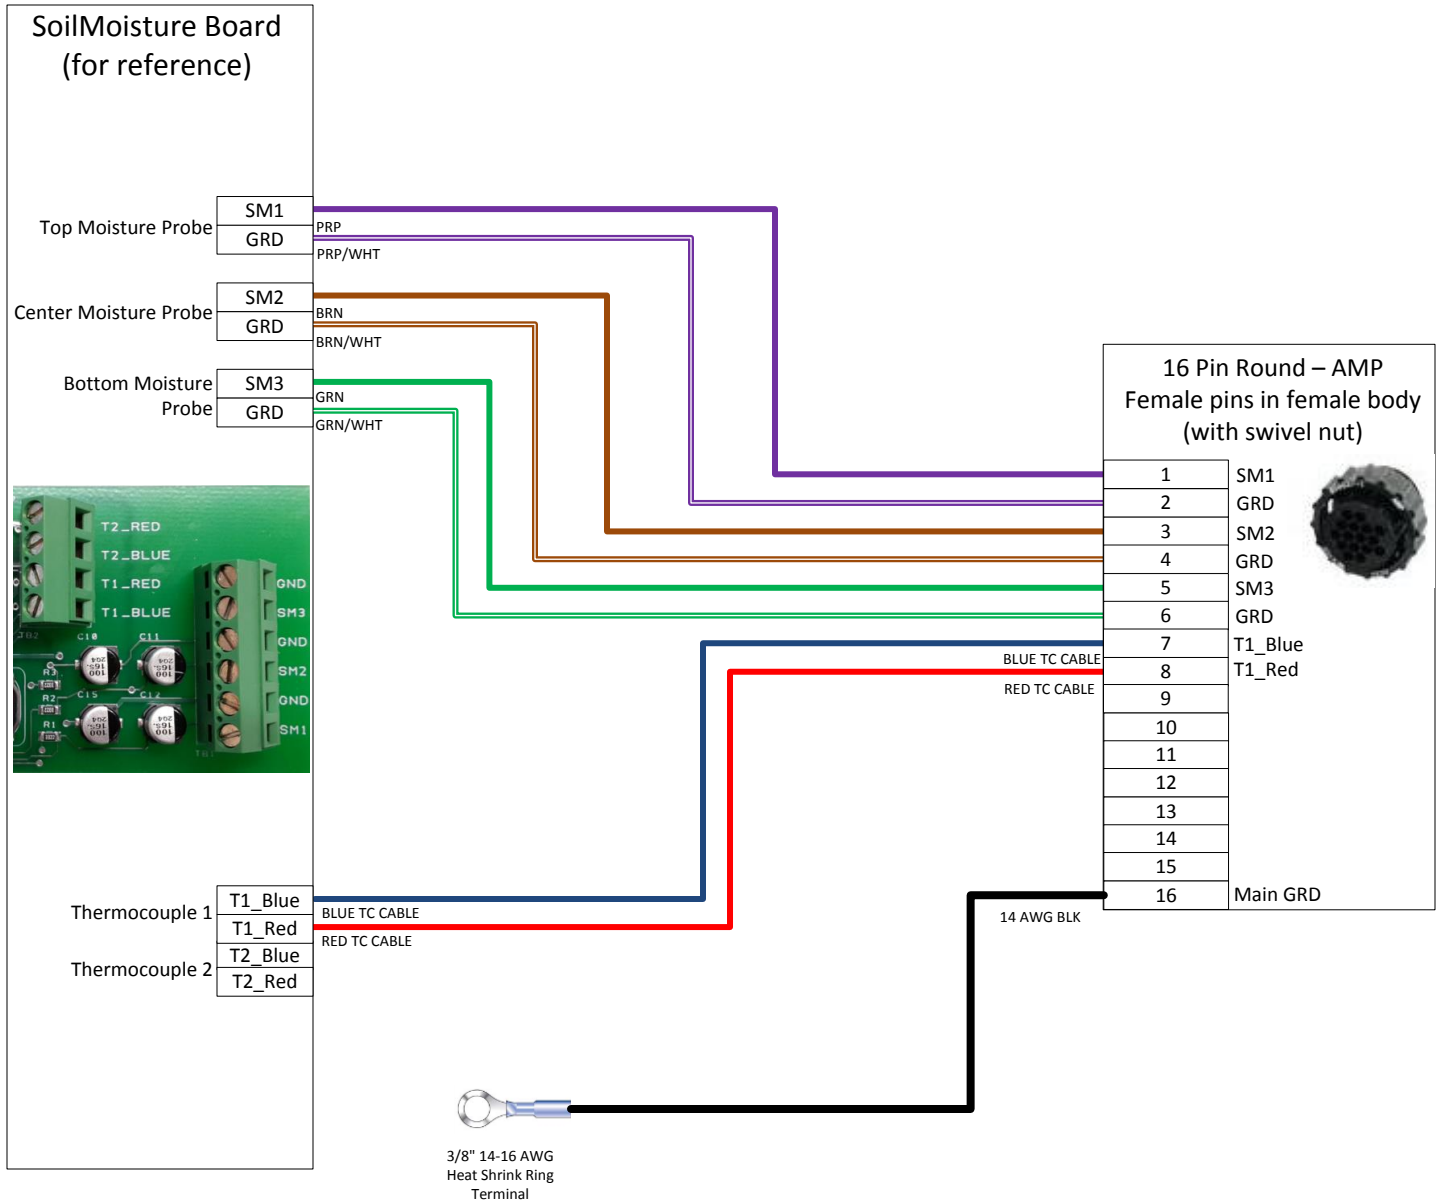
SoilMoisture Board
(for reference)

Top Moisture Probe

| SM1 |
|---|
| GRD |

PRP
PRP/WHT

Center Moisture Probe

| SM2 |
|---|
| GRD |

BRN
BRN/WHT

Bottom Moisture Probe

| SM3 |
|---|
| GRD |

GRN
GRN/WHT

T2_RED
T2_BLUE
T1_RED
T1_BLUE
GND
SM3
GND
SM2
GND
SM1
C10
C11
C15
C12
R3
R2
R1

Thermocouple 1

Thermocouple 2

| T1_Blue |
|---|
| T1_Red |
| T2_Blue |
| T2_Red |

BLUE TC CABLE
RED TC CABLE

16 Pin Round – AMP
Female pins in female body
(with swivel nut)

| 1 | SM1 |
|---|---|
| 2 | GRD |
| 3 | SM2 |
| 4 | GRD |
| 5 | SM3 |
| 6 | GRD |
| 7 | T1_Blue |
| 8 | T1_Red |
| 9 | |
| 10 | |
| 11 | |
| 12 | |
| 13 | |
| 14 | |
| 15 | |
| 16 | Main GRD |

BLUE TC CABLE
RED TC CABLE

14 AWG BLK

3/8" 14-16 AWG
Heat Shrink Ring
Terminal